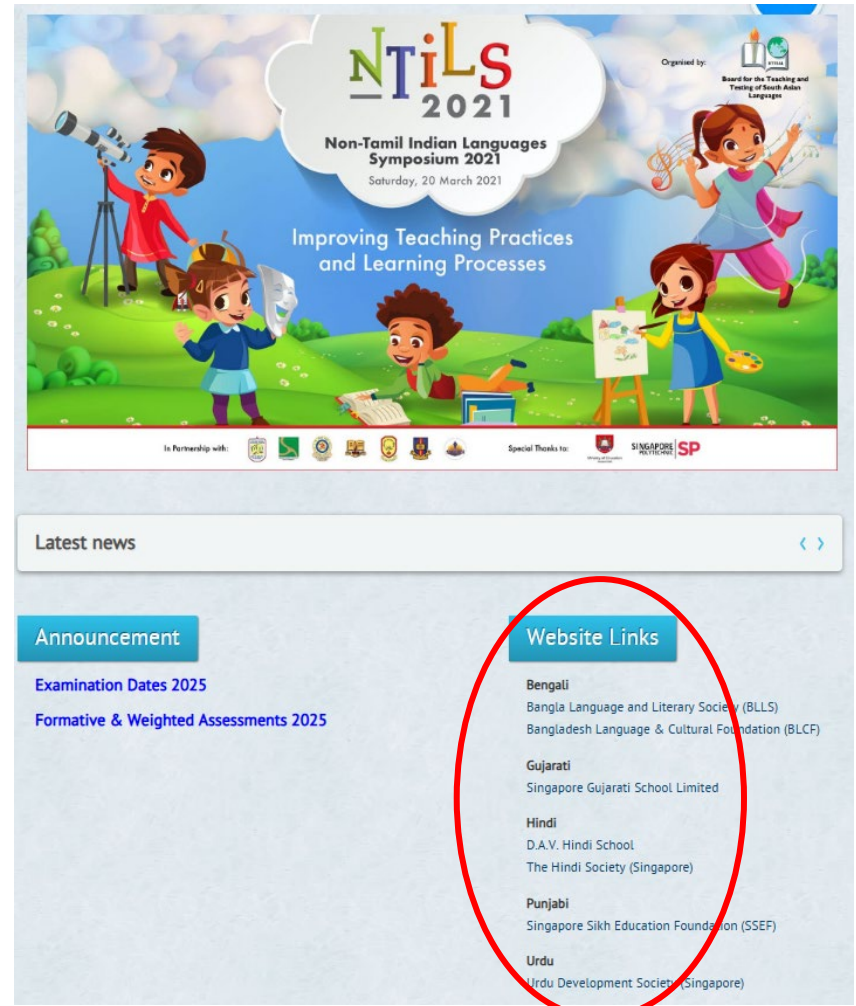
NTILS 2021

Non-Tamil Indian Languages Symposium 2021

Saturday, 20 March 2021

Organised by:

BTTSAL

Board for the Teaching and Testing of South Asian Languages

Improving Teaching Practices and Learning Processes

In Partnership with:

Special Thanks to:

SINGAPORE POLYTECHNIC SP

Latest news

‹ ›

Announcement

Examination Dates 2025

Formative & Weighted Assessments 2025

Website Links

Bengali

Bangla Language and Literary Society (BLLS)

Bangladesh Language & Cultural Foundation (BLCF)

Gujarati

Singapore Gujarati School Limited

Hindi

D.A.V. Hindi School

The Hindi Society (Singapore)

Punjabi

Singapore Sikh Education Foundation (SSEF)

Urdu

Urdu Development Society (Singapore)